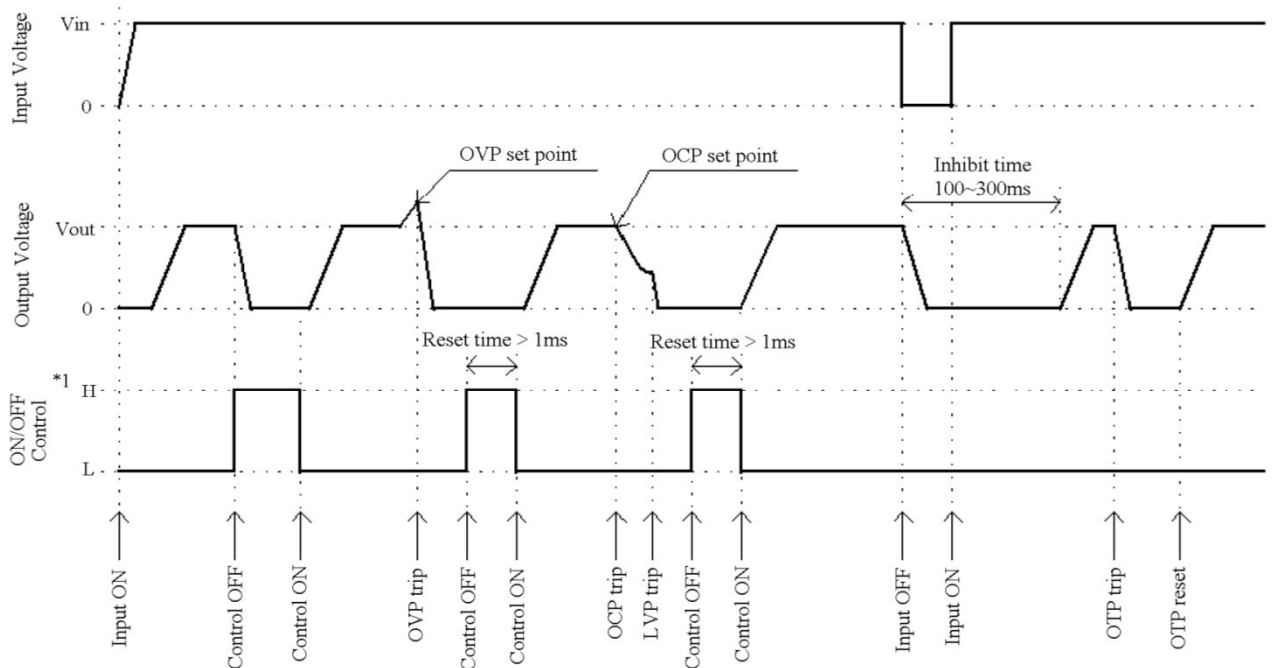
Input Voltage
Vin
0
OVP set point
OCP set point
Inhibit time
100~300ms
Output Voltage
Vout
0
Reset time > 1ms
Reset time > 1ms
*1
ON/OFF Control
H
L
Input ON
Control OFF
Control ON
OVP trip
Control OFF
Control ON
OCP trip
LVP trip
Control OFF
Control ON
Input OFF
Input ON
OTP trip
OTP reset